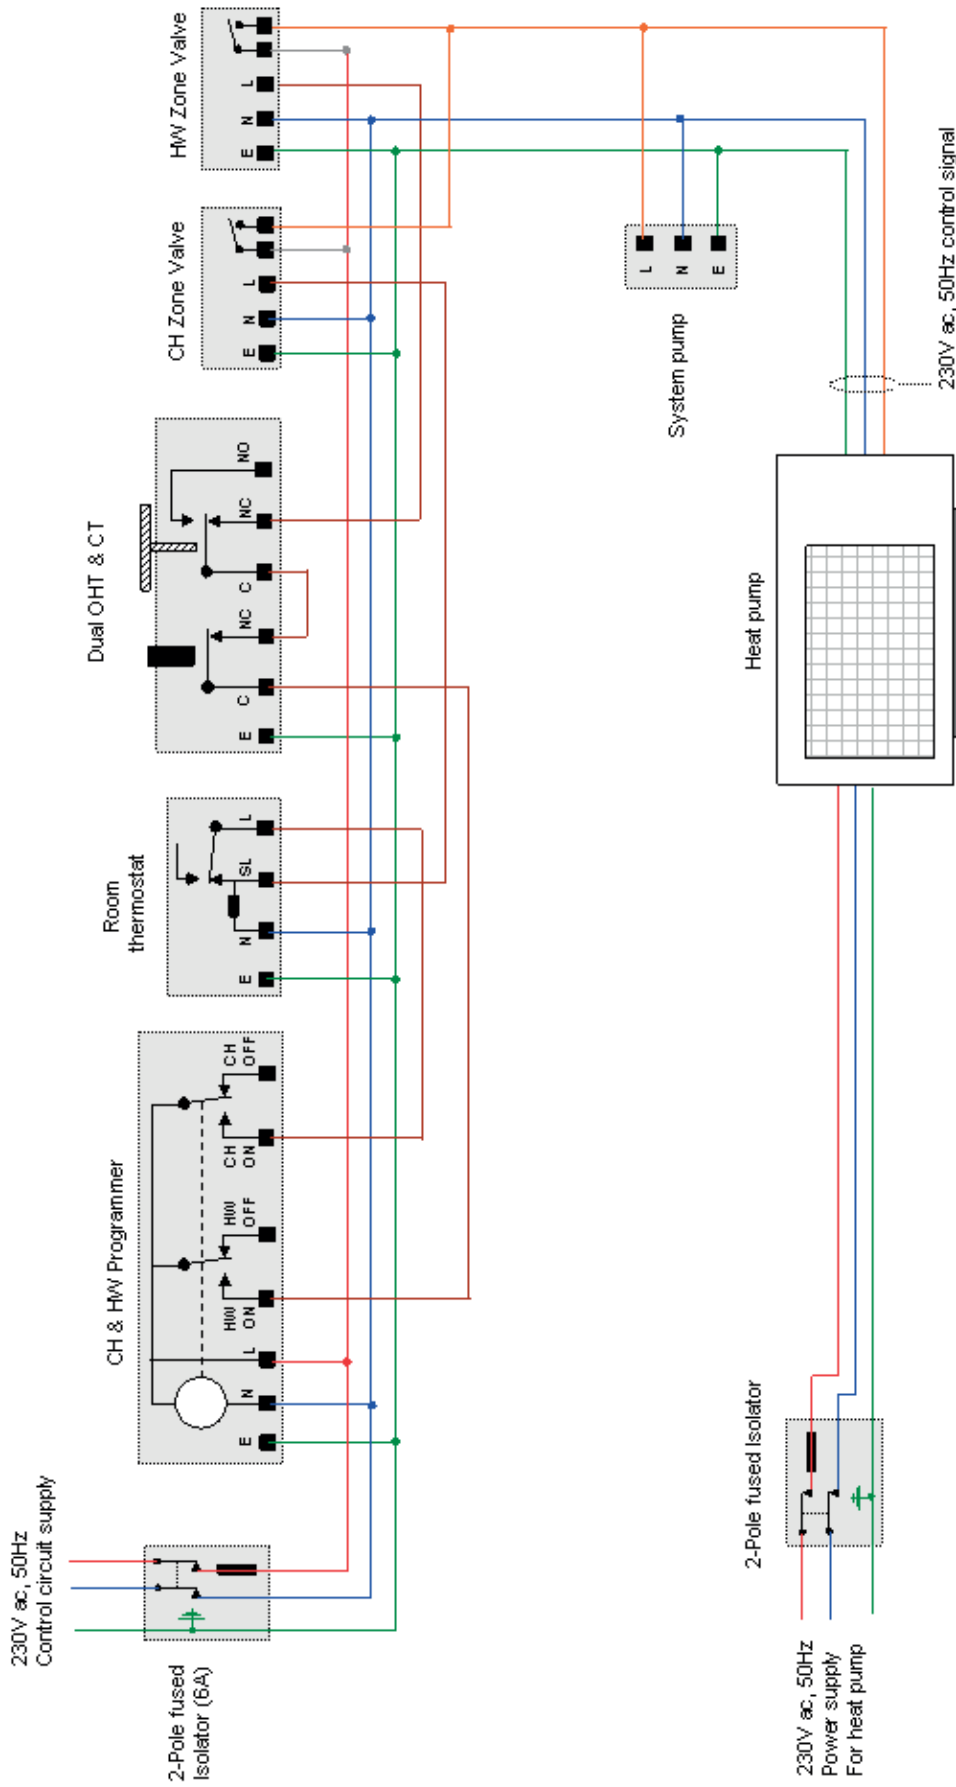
230V ac, 50Hz
Control circuit supply

2-Pole fused
Isolator (6A)

CH & HW Programmer
E N L
HW ON
HW OFF
CH ON
CH OFF

Room
thermostat
E N SL L

Dual OHT & CT
E C NC C NC NO

CH Zone Valve
E N L

HW Zone Valve
E N L

System pump
L N E

Heat pump

230V ac, 50Hz control signal

2-Pole fused Isolator

230V ac, 50Hz
Power supply
For heat pump